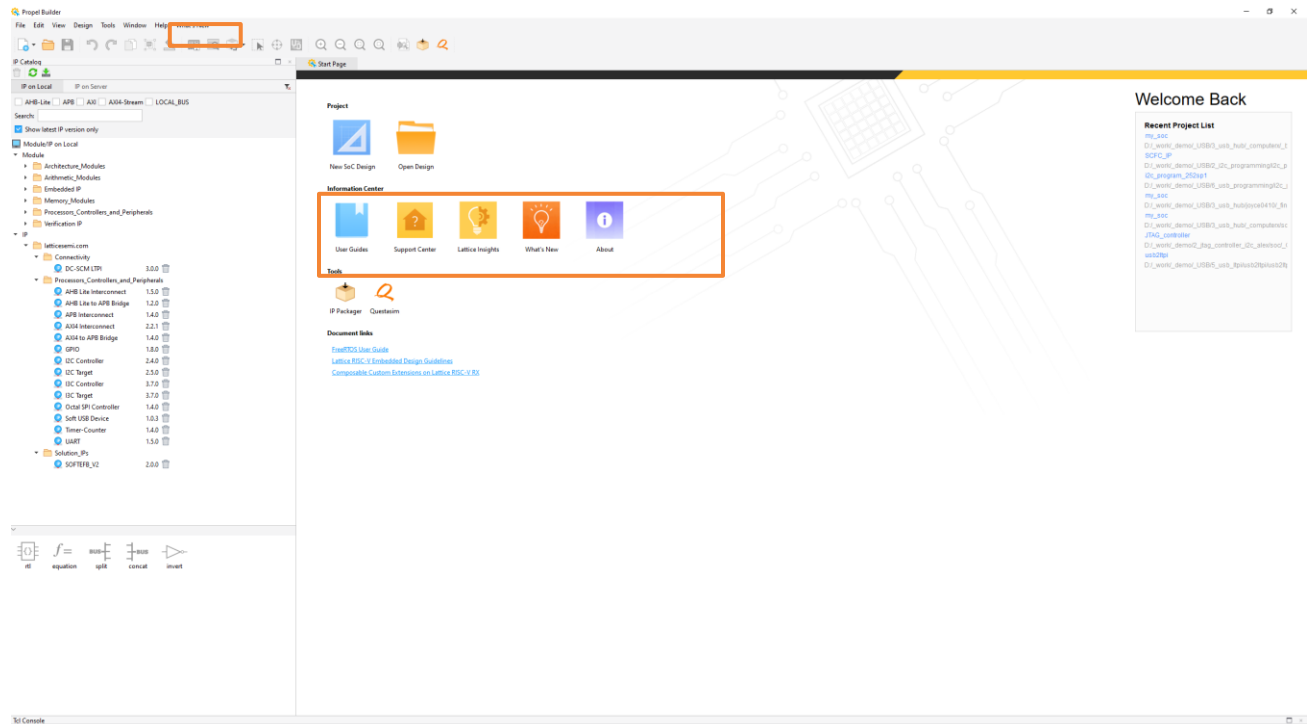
Propel Builder

File Edit View Design Tools Window Help What's New

IP Catalog

IP on Local | IP on Server

AHB-Lite APB AXI AXI4-Stream LOCAL_BUS

Search:

Show latest IP version only

Module/IP on Local
Module
Architecture_Modules
Arithmetic_Modules
Embedded IP
Memory_Modules
Processors_Controllers_and_Peripherals
Verification IP
IP
latticesemi.com
Connectivity
DC-SCM LTPI 3.0.0
Processors_Controllers_and_Peripherals
AHB Lite Interconnect 1.5.0
AHB Lite to APB Bridge 1.2.0
APB Interconnect 1.4.0
AXI4 Interconnect 2.2.1
AXI4 to APB Bridge 1.3.0
GPIO 1.8.0
I2C Controller 2.4.0
I2C Target 2.5.0
I3C Controller 3.7.0
I3C Target 3.7.0
Octal SPI Controller 1.4.0
Soft USB Device 1.0.3
Timer-Counter 1.4.0
UART 1.5.0
Solution_IPs
SOFTEFB_V2 2.0.0

rtl equation split concat invert

Start Page

Project

New SoC Design Open Design

Information Center

User Guides Support Center Lattice Insights What's New About

Tools

IP Packager Questasim

Document links

FreeRTOS User Guide
Lattice RISC-V Embedded Design Guidelines
Composable Custom Extensions on Lattice RISC-V RX

Welcome Back

Recent Project List
my_soc
D:/_work/_demo/_USB/3_usb_hub/_computers/_t
SCFC_IP
D:/_work/_demo/_USB/2_i2c_programming/i2c_p
i2c_program_202sp1
D:/_work/_demo/_USB/6_usb_programming/i2c_
my_soc
D:/_work/_demo/_USB/3_usb_hub/pcie0410/_fin
my_soc
D:/_work/_demo/_USB/3_usb_hub/_computers/sc
JTAG_controller
D:/_work/_demo/2_jtag_controller_i2c_alex/soc/_
usb2fpi
D:/_work/_demo/_USB/5_usb_ltpiusb2ltpi/usb2ltj

Tcl Console